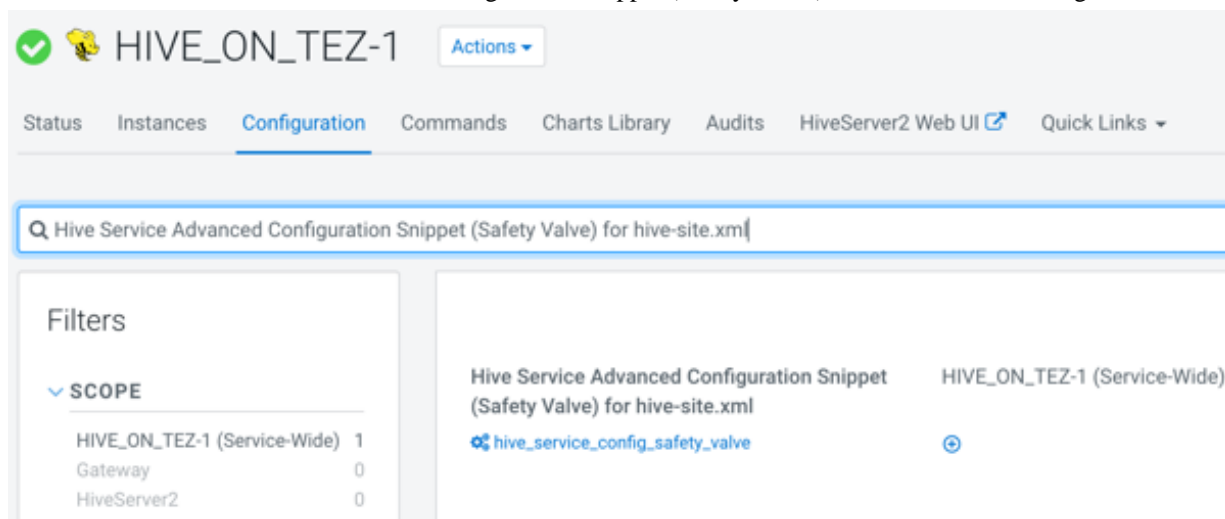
HIVE_ON_TEZ-1 Actions

Status Instances Configuration Commands Charts Library Audits HiveServer2 Web UI Quick Links

Hive Service Advanced Configuration Snippet (Safety Valve) for hive-site.xml

Filters

SCOPE

HIVE_ON_TEZ-1 (Service-Wide) 1
Gateway 0
HiveServer2 0

Hive Service Advanced Configuration Snippet (Safety Valve) for hive-site.xml
hive_service_config_safety_valve

HIVE_ON_TEZ-1 (Service-Wide)